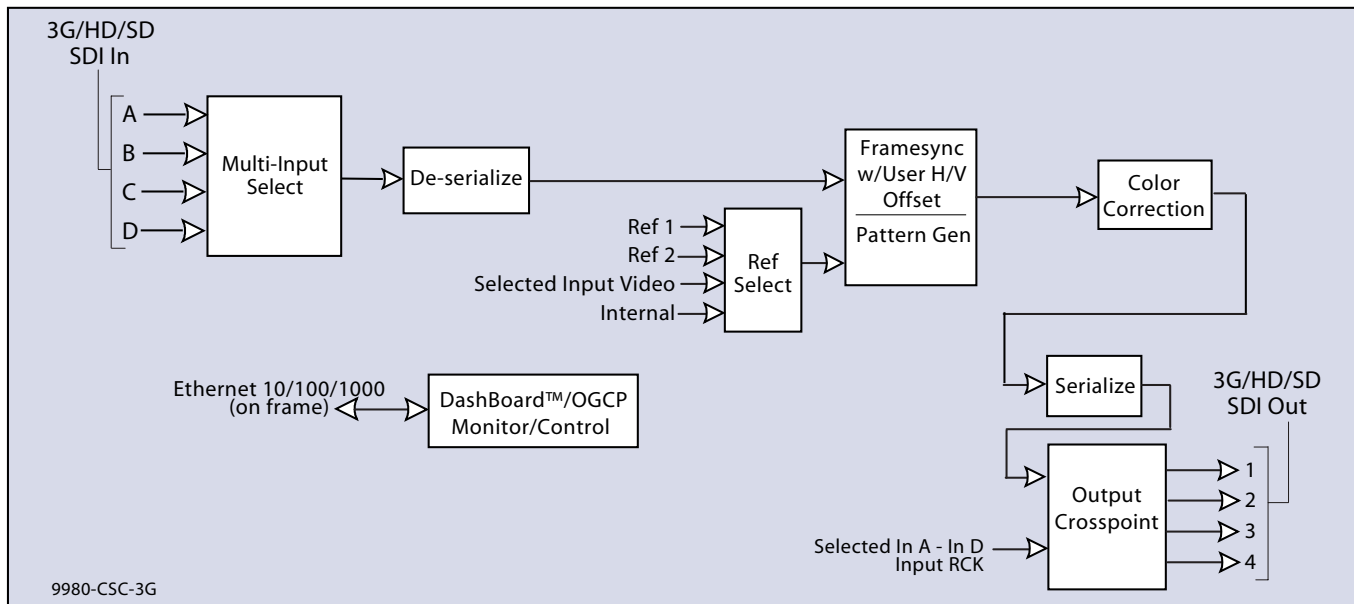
3G/HD/SD
SDI In

A
B
C
D

Multi-Input Select

De-serialize

Framesync w/User H/V Offset
Pattern Gen

Color Correction

Ref 1
Ref 2
Selected Input Video
Internal

Ref Select

Ethernet 10/100/1000 (on frame)

DashBoard™/OGCP Monitor/Control

Serialize

3G/HD/SD
SDI Out

Output Crosspoint

1
2
3
4

Selected In A - In D
Input RCK

9980-CSC-3G